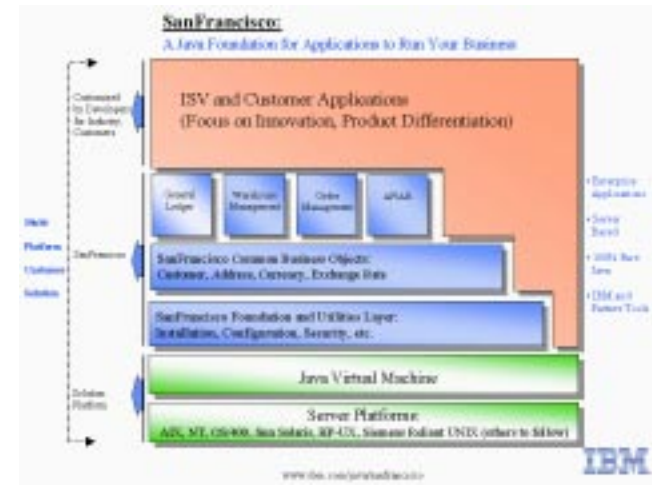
SanFrancisco:

A Java Foundation for Applications to Run Your Business

Customized by Developers for Industry Customers

ISV and Customer Applications
(Focus on Innovation, Product Differentiation)

General Ledger

Warehouse Management

Order Management

AP/AR

SanFrancisco Common Business Objects:
Customer, Address, Currency, Exchange Rate

SanFrancisco Foundation and Utilities Layer:
Installation, Configuration, Security, etc.

Multi Platform Customer Solution

SanFrancisco

Solution Platform

Java Virtual Machine

Server Platform:
AIX, NT, OS/400, Sun Solaris, HP-UX, Siemens Reliant UNIX (others to follow)

• Enterprise Applications

• Server Based

• 100% Pure Java

• IBM and Partner Tools

IBM

www.ibm.com/java/sanfrancisco